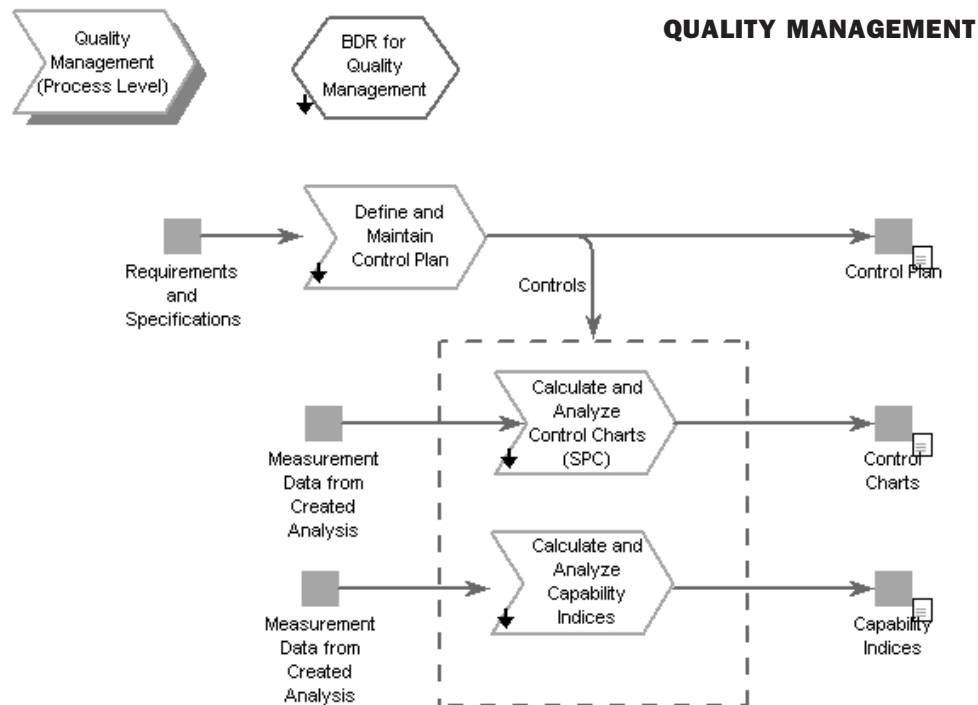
Quality Management (Process Level)

BDR for Quality Management

QUALITY MANAGEMENT

Requirements and Specifications

Define and Maintain Control Plan

Control Plan

Controls

Measurement Data from Created Analysis

Calculate and Analyze Control Charts (SPC)

Control Charts

Measurement Data from Created Analysis

Calculate and Analyze Capability Indices

Capability Indices